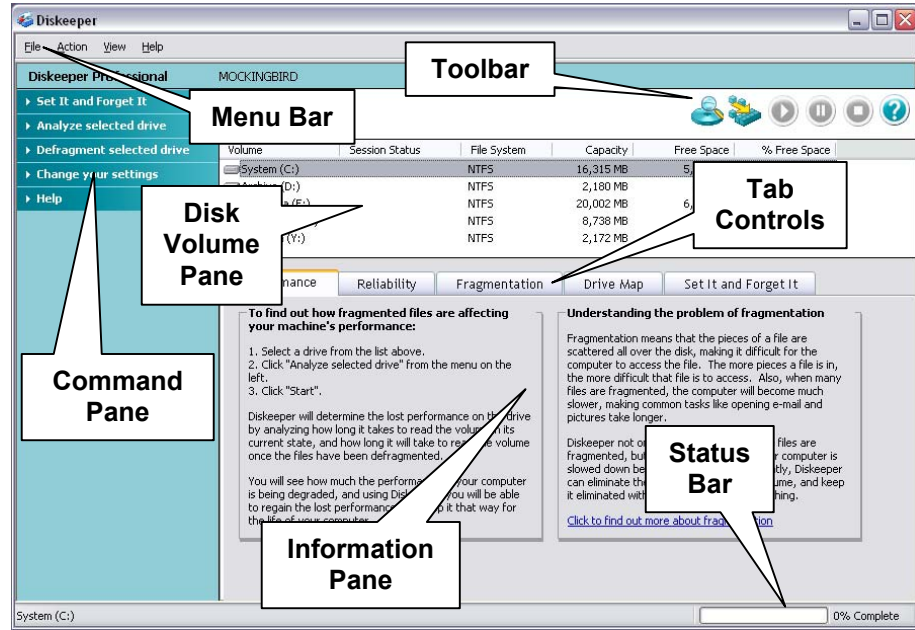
Diskeeper

File Action View Help

Diskeeper Professional MOCKINGBIRD

Toolbar

Menu Bar

Set It and Forget It
Analyze selected drive
Defragment selected drive
Change your settings
Help

| Volume | Session Status | File System | Capacity | Free Space | % Free Space |
|---|---|---|---|---|---|
| System (C:) | | NTFS | 16,315 MB | 5,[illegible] | |
| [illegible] (D:) | | NTFS | 2,180 MB | | |
| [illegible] (E:) | | NTFS | 20,002 MB | 6,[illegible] | |
| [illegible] | | NTFS | 8,738 MB | | |
| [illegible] (Y:) | | NTFS | 2,172 MB | | |

Tab Controls

Disk Volume Pane

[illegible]mance Reliability Fragmentation Drive Map Set It and Forget It

Command Pane

To find out how fragmented files are affecting your machine's performance:

1. Select a drive from the list above.
2. Click "Analyze selected drive" from the menu on the left.
3. Click "Start".

Diskeeper will determine the lost performance on th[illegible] drive by analyzing how long it takes to read the volum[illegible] in its current state, and how long it will take to rea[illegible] e volume once the files have been defragmented.

You will see how much the performa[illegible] your computer is being degraded, and using Disk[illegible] you will be able to regain the lost performance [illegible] p it that way for the life of your computer.

Understanding the problem of fragmentation

Fragmentation means that the pieces of a file are scattered all over the disk, making it difficult for the computer to access the file. The more pieces a file is in, the more difficult that file is to access. Also, when many files are fragmented, the computer will become much slower, making common tasks like opening e-mail and pictures take longer.

Diskeeper not o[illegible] files are fragmented, bu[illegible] r computer is slowed down be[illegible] tly, Diskeeper can eliminate th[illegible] ume, and keep it eliminated with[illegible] hing.

Click to find out more about frag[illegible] tion

Status Bar

Information Pane

System (C:) 0% Complete